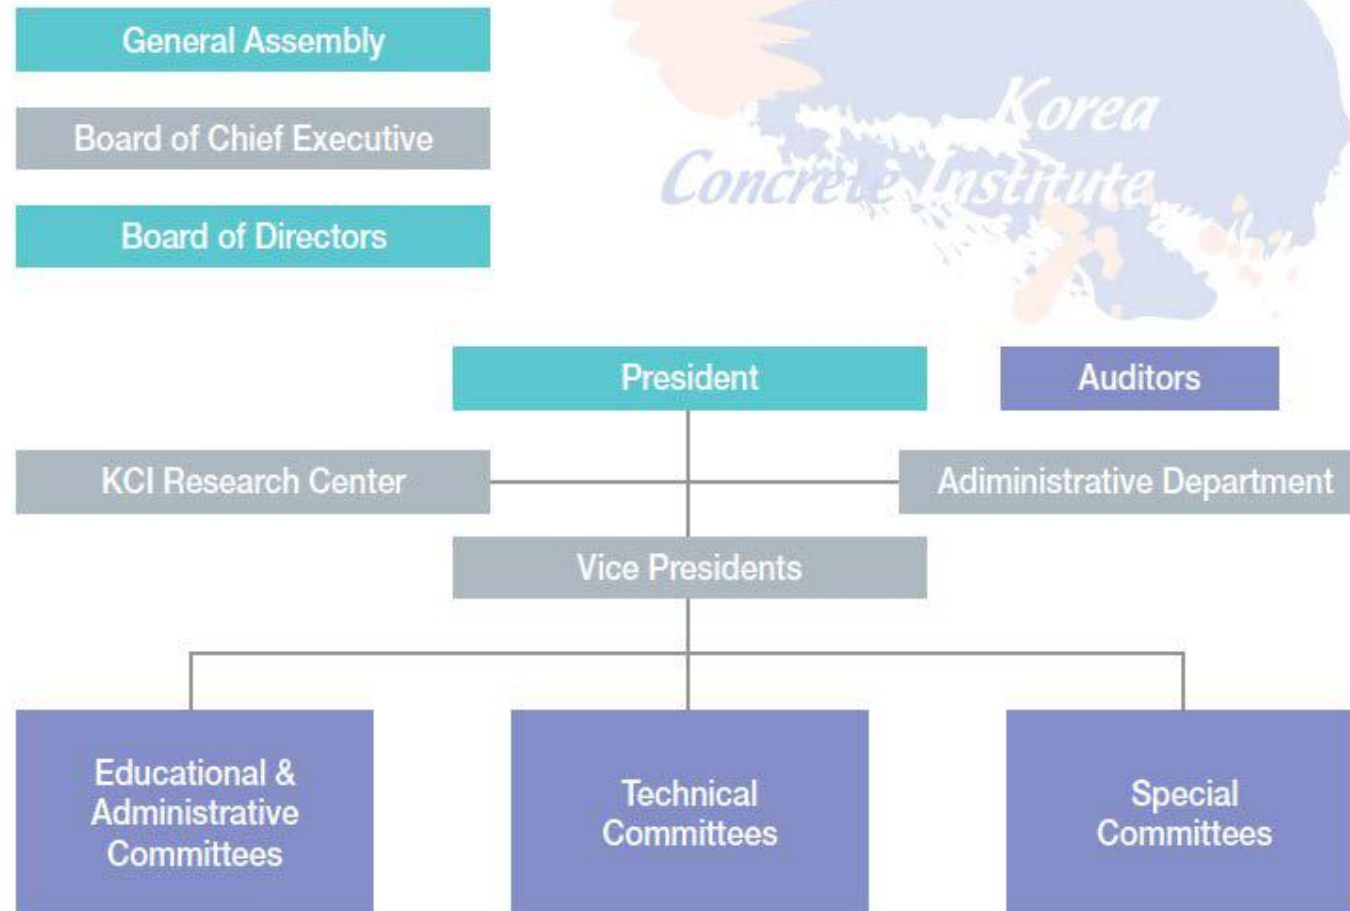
General Assembly

Board of Chief Executive

Board of Directors

Korea Concrete Institute

President

Auditors

KCI Research Center

Adiministrative Department

Vice Presidents

Educational & Administrative Committees

Technical Committees

Special Committees